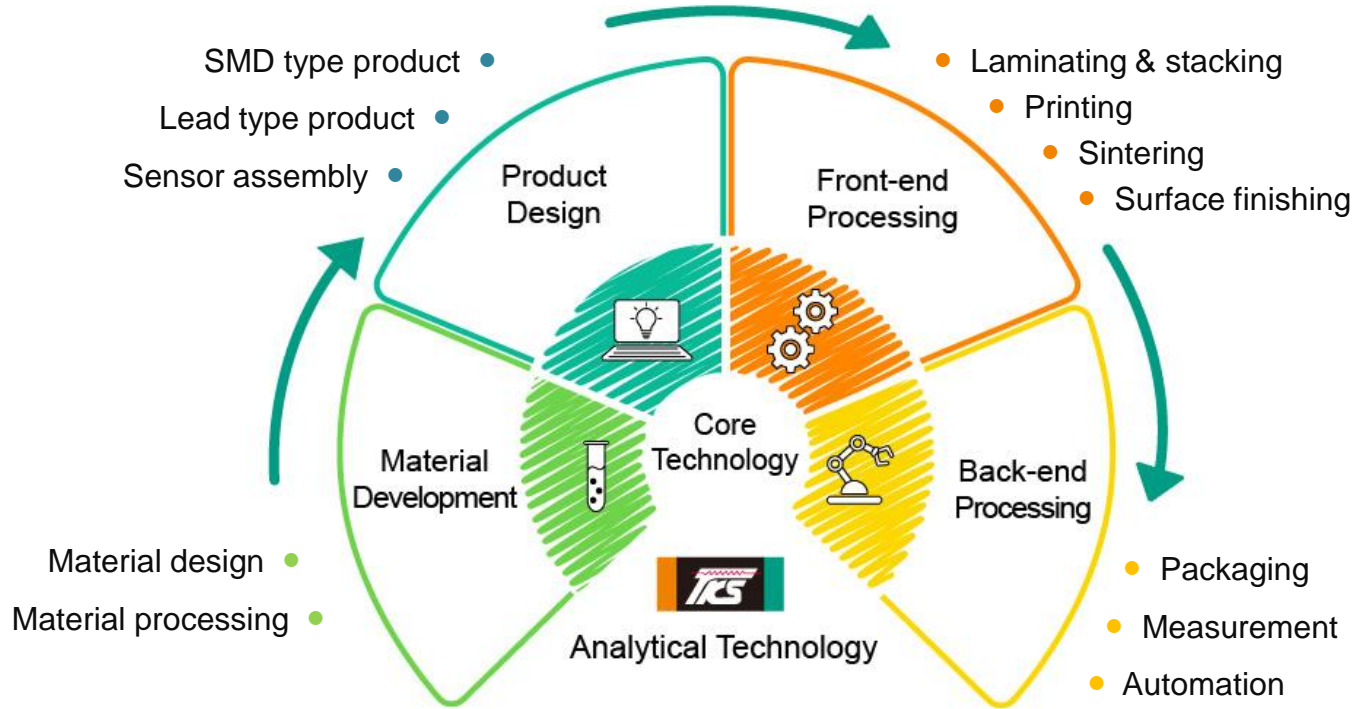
SMD type product
Lead type product
Sensor assembly

Product Design

Front-end Processing

Laminating & stacking
Printing
Sintering
Surface finishing

Core Technology

Material Development

Back-end Processing

Material design
Material processing

TKS

Analytical Technology

Packaging
Measurement
Automation